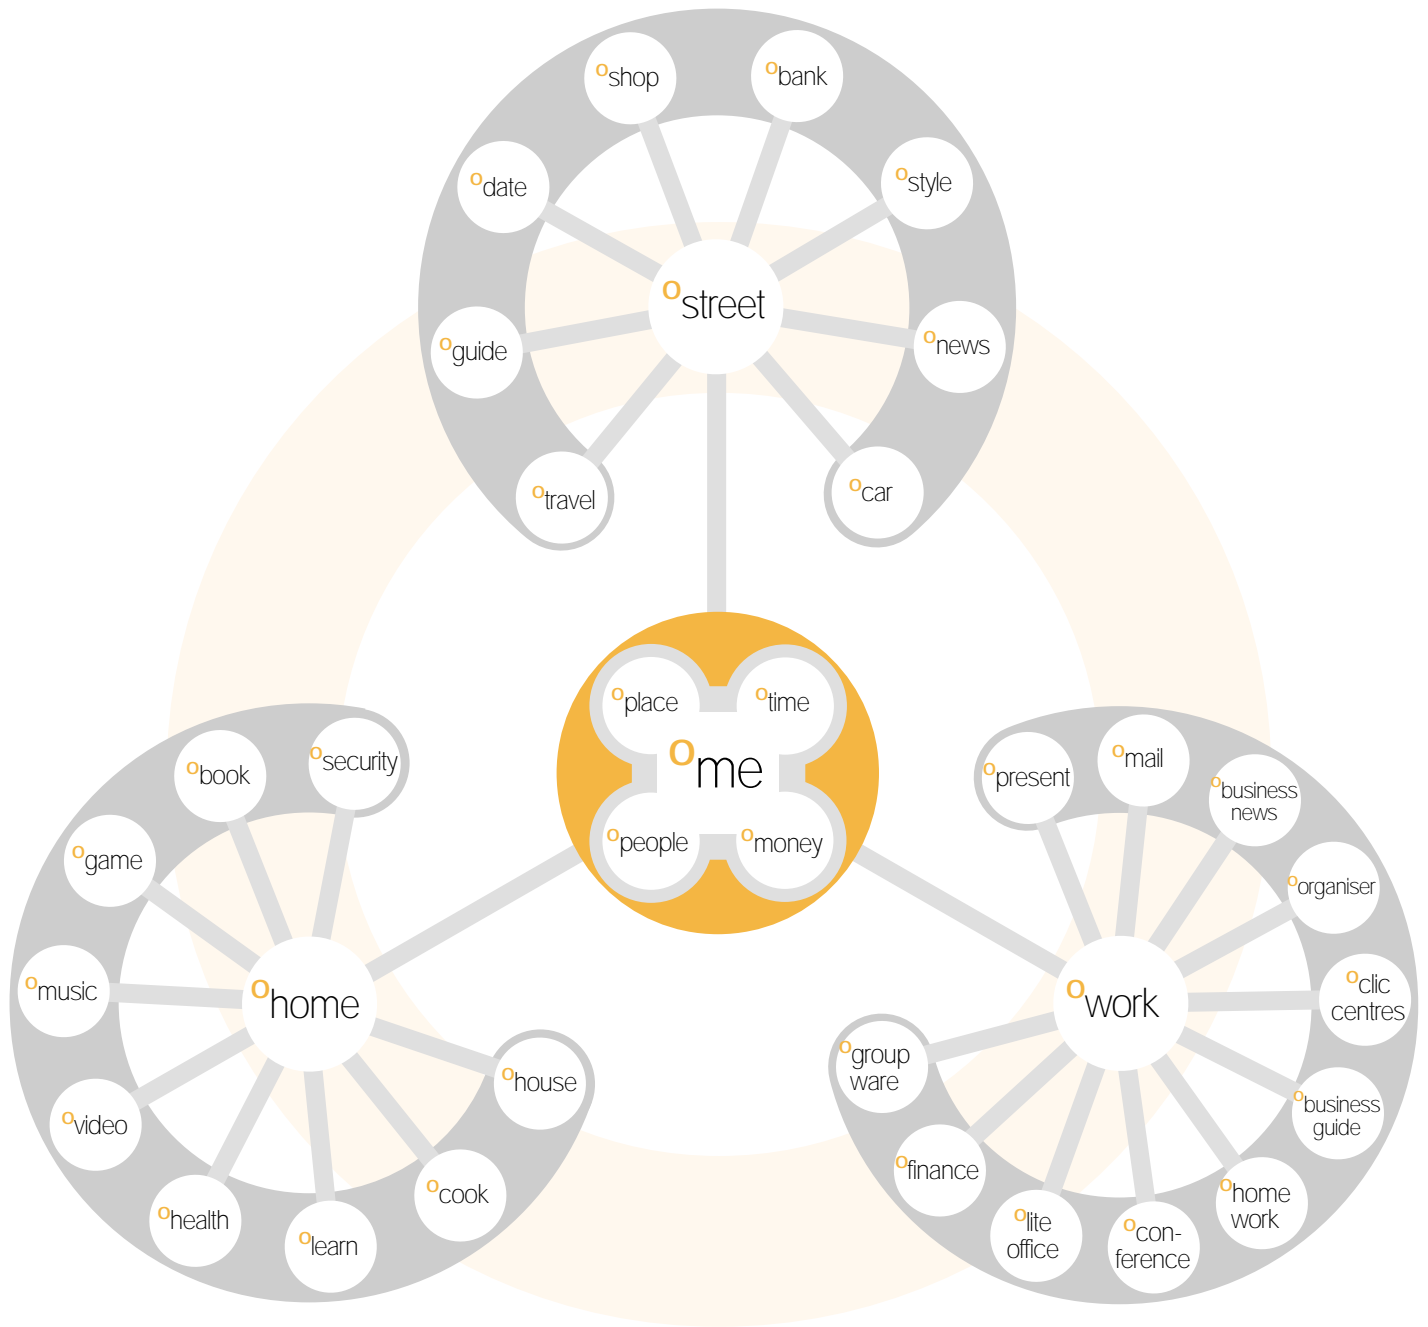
oshop
obank
odate
ostyle
ostreet
oguide
onews
otravel
ocar

oplace
otime
ome
opeople
omoney

obook
osecurity
ogame
omusic
ohome
ohouse
ovideo
ohealth
olearn
ocook

opresent
omail
obusiness news
oorganiser
oclic centres
owork
ogroup ware
obusiness guide
ofinance
olite office
ocon-ference
ohome work